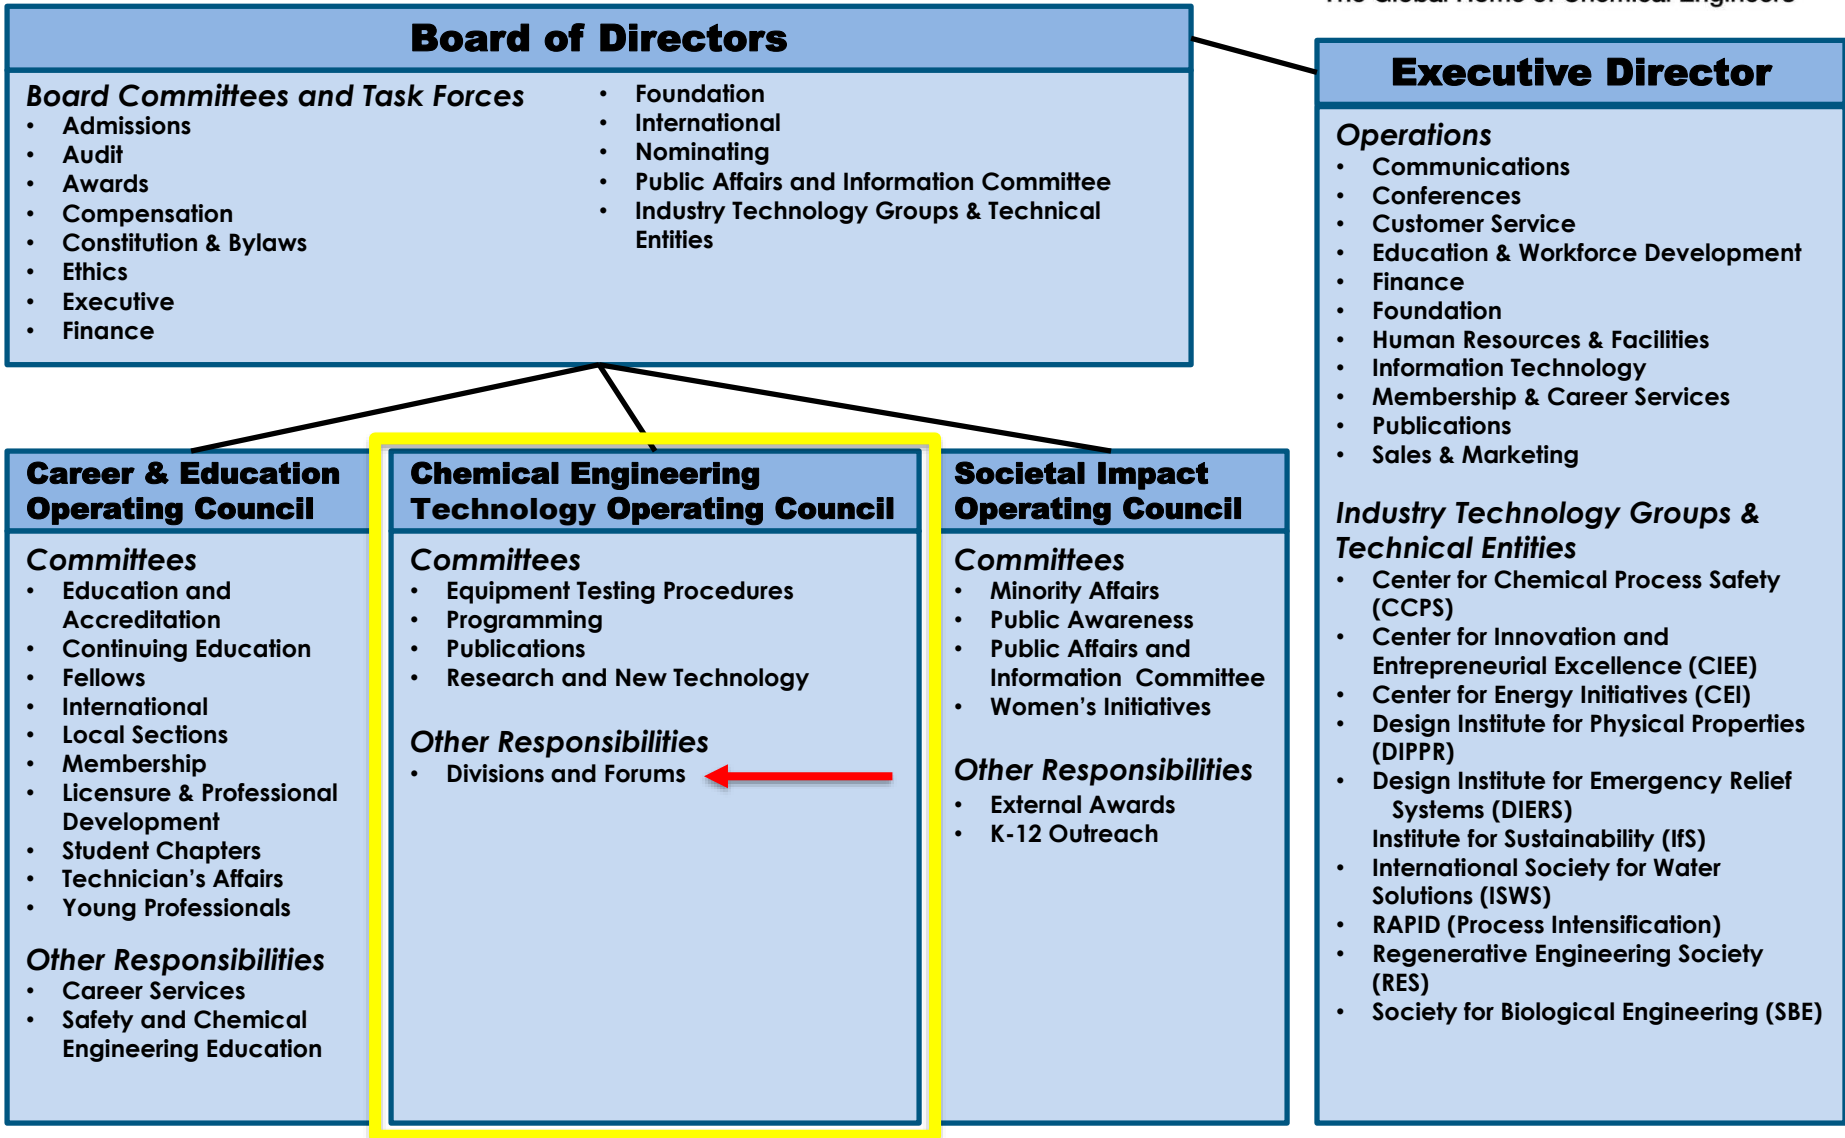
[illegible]

Board of Directors

Board Committees and Task Forces
- Admissions
- Audit
- Awards
- Compensation
- Constitution & Bylaws
- Ethics
- Executive
- Finance
- Foundation
- International
- Nominating
- Public Affairs and Information Committee
- Industry Technology Groups & Technical Entities

Executive Director

Operations
- Communications
- Conferences
- Customer Service
- Education & Workforce Development
- Finance
- Foundation
- Human Resources & Facilities
- Information Technology
- Membership & Career Services
- Publications
- Sales & Marketing

Industry Technology Groups & Technical Entities
- Center for Chemical Process Safety (CCPS)
- Center for Innovation and Entrepreneurial Excellence (CIEE)
- Center for Energy Initiatives (CEI)
- Design Institute for Physical Properties (DIPPR)
- Design Institute for Emergency Relief Systems (DIERS)
Institute for Sustainability (IfS)
- International Society for Water Solutions (ISWS)
- RAPID (Process Intensification)
- Regenerative Engineering Society (RES)
- Society for Biological Engineering (SBE)

Career & Education Operating Council

Committees
- Education and Accreditation
- Continuing Education
- Fellows
- International
- Local Sections
- Membership
- Licensure & Professional Development
- Student Chapters
- Technician's Affairs
- Young Professionals

Other Responsibilities
- Career Services
- Safety and Chemical Engineering Education

Chemical Engineering Technology Operating Council

Committees
- Equipment Testing Procedures
- Programming
- Publications
- Research and New Technology

Other Responsibilities
- Divisions and Forums

Societal Impact Operating Council

Committees
- Minority Affairs
- Public Awareness
- Public Affairs and Information Committee
- Women's Initiatives

Other Responsibilities
- External Awards
- K-12 Outreach